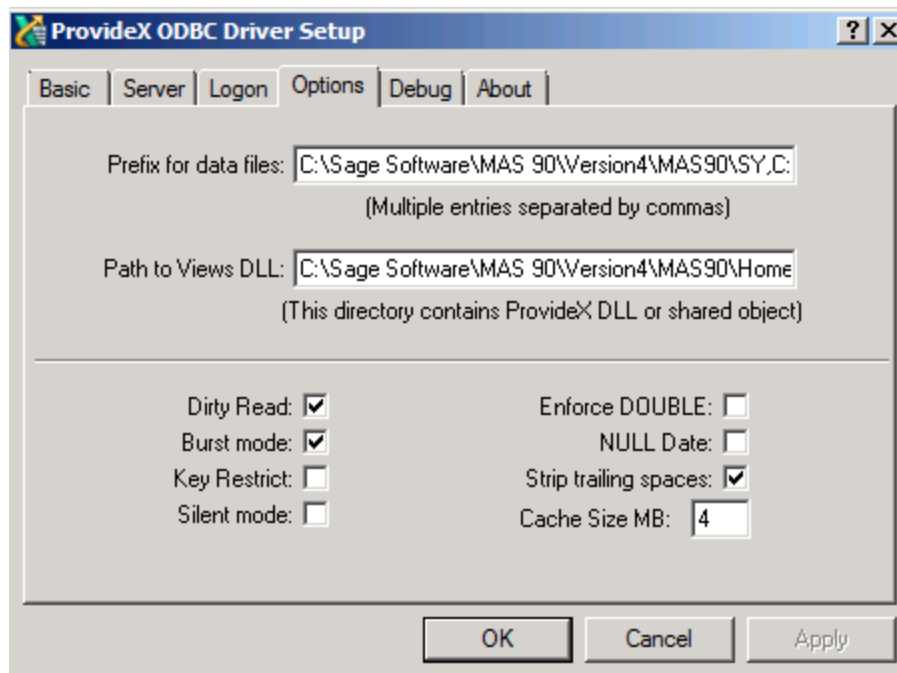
ProvideX ODBC Driver Setup

?

Basic Server Logon Options Debug About

Prefix for data files: C:\Sage Software\MAS 90\Version4\MAS90\SY,C:

(Multiple entries separated by commas)

Path to Views DLL: C:\Sage Software\MAS 90\Version4\MAS90\Home

(This directory contains ProvideX DLL or shared object)

Dirty Read:

Burst mode:

Key Restrict:

Silent mode:

Enforce DOUBLE:

NULL Date:

Strip trailing spaces:

Cache Size MB: 4

OK Cancel Apply